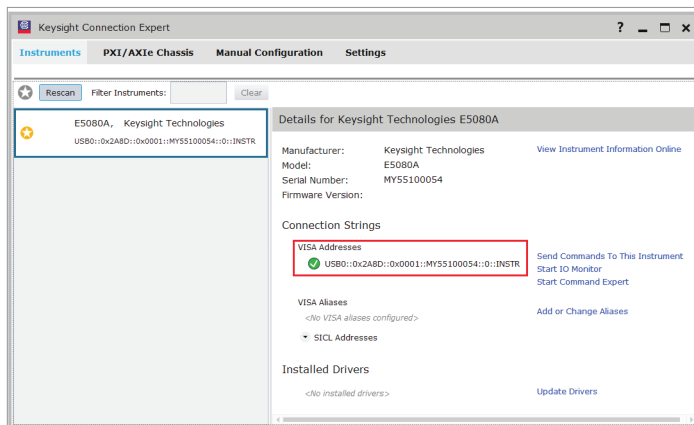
Keysight Connection Expert

? _ □ X

Instruments PXI/AXIe Chassis Manual Configuration Settings

Rescan Filter Instruments: Clear

E5080A, Keysight Technologies
USB0::0x2A8D::0x0001::MY55100054::0::INSTR

Details for Keysight Technologies E5080A

Manufacturer: Keysight Technologies
Model: E5080A
Serial Number: MY55100054
Firmware Version:

View Instrument Information Online

Connection Strings

VISA Addresses
USB0::0x2A8D::0x0001::MY55100054::0::INSTR

Send Commands To This Instrument
Start IO Monitor
Start Command Expert

VISA Aliases
<No VISA aliases configured>

Add or Change Aliases

SICL Addresses

Installed Drivers

<No installed drivers>

Update Drivers